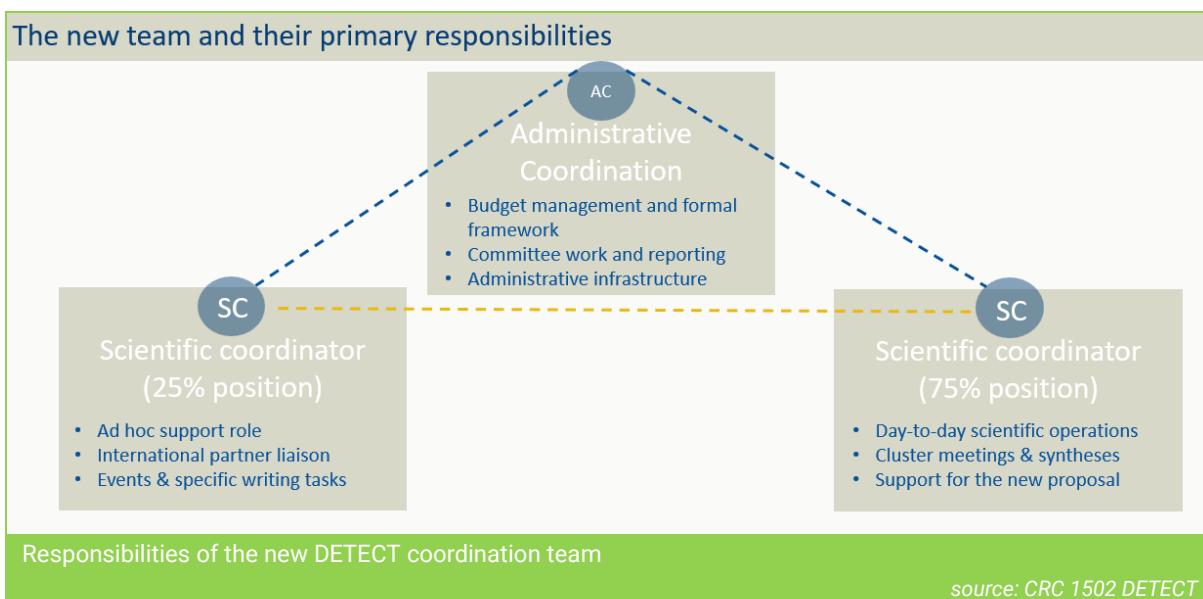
The new team and their primary responsibilities

AC

Administrative Coordination

- Budget management and formal framework
- Committee work and reporting
- Administrative infrastructure

SC

Scientific coordinator (25% position)

- Ad hoc support role
- International partner liaison
- Events & specific writing tasks

SC

Scientific coordinator (75% position)

- Day-to-day scientific operations
- Cluster meetings & syntheses
- Support for the new proposal

Responsibilities of the new DETECT coordination team

source: CRC 1502 DETECT